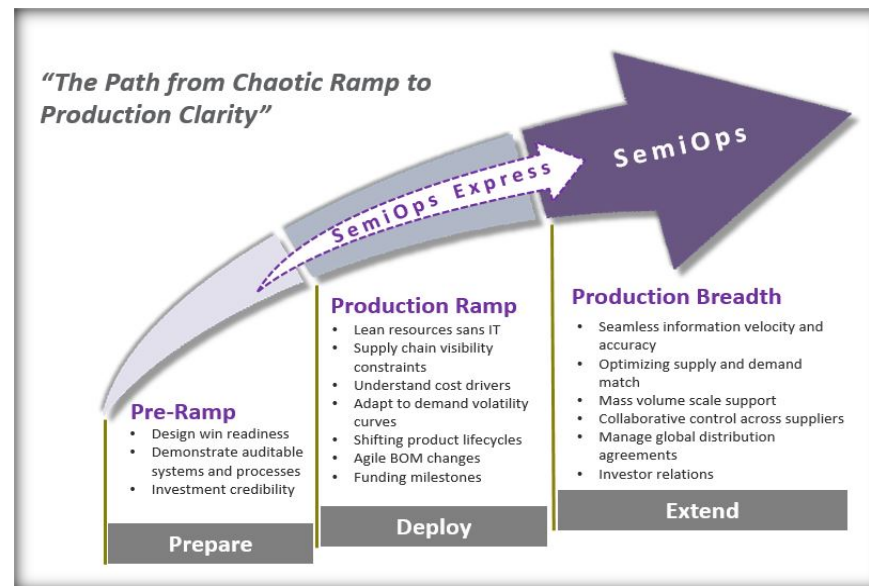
"The Path from Chaotic Ramp to Production Clarity"

SemiOps

SemiOps Express

Pre-Ramp
- Design win readiness
- Demonstrate auditable systems and processes
- Investment credibility

Prepare

Production Ramp
- Lean resources sans IT
- Supply chain visibility constraints
- Understand cost drivers
- Adapt to demand volatility curves
- Shifting product lifecycles
- Agile BOM changes
- Funding milestones

Deploy

Production Breadth
- Seamless information velocity and accuracy
- Optimizing supply and demand match
- Mass volume scale support
- Collaborative control across suppliers
- Manage global distribution agreements
- Investor relations

Extend